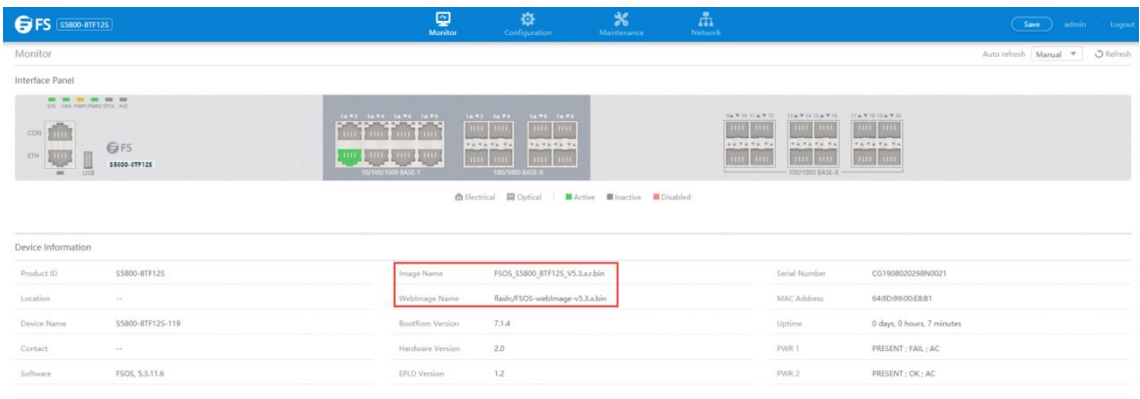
FS S5800-8TF12S

Monitor Configuration Maintenance Network

Save admin | Logout

Monitor

Auto refresh Manual Refresh

Interface Panel

CON

ETH

USB

FS

S5800-8TF12S

10/100/1000 BASE-T

100/1000 BASE-X

100/1000 BASE-X

Electrical Optical | Active Inactive Disabled

Device Information

| | | | | | |
|---|---|---|---|---|---|
| Product ID | S5800-8TF12S | Image Name | FSOS_S5800_8TF12S_V5.3.x.r.bin | Serial Number | CG1908020298N0021 |
| Location | -- | WebImage Name | flash/FSOS-webImage-v5.3.x.bin | MAC Address | 64:9D:99:00:E8:B1 |
| Device Name | S5800-8TF12S-119 | BootRom Version | 7.1.4 | Uptime | 0 days, 0 hours, 7 minutes |
| Contact | -- | Hardware Version | 2.0 | PWR 1 | PRESENT ; FAIL ; AC |
| Software | FSOS, 5.3.11.6 | EPLD Version | 1.2 | PWR 2 | PRESENT ; OK ; AC |